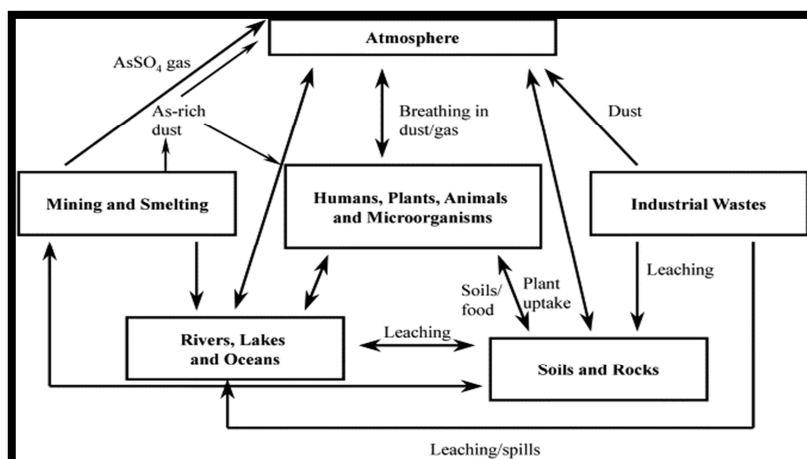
Atmosphere

AsSO$_4$ gas

As-rich dust

Breathing in dust/gas

Dust

Mining and Smelting

Humans, Plants, Animals and Microorganisms

Industrial Wastes

Leaching

Soils/ food

Plant uptake

Rivers, Lakes and Oceans

Leaching

Soils and Rocks

Leaching/spills